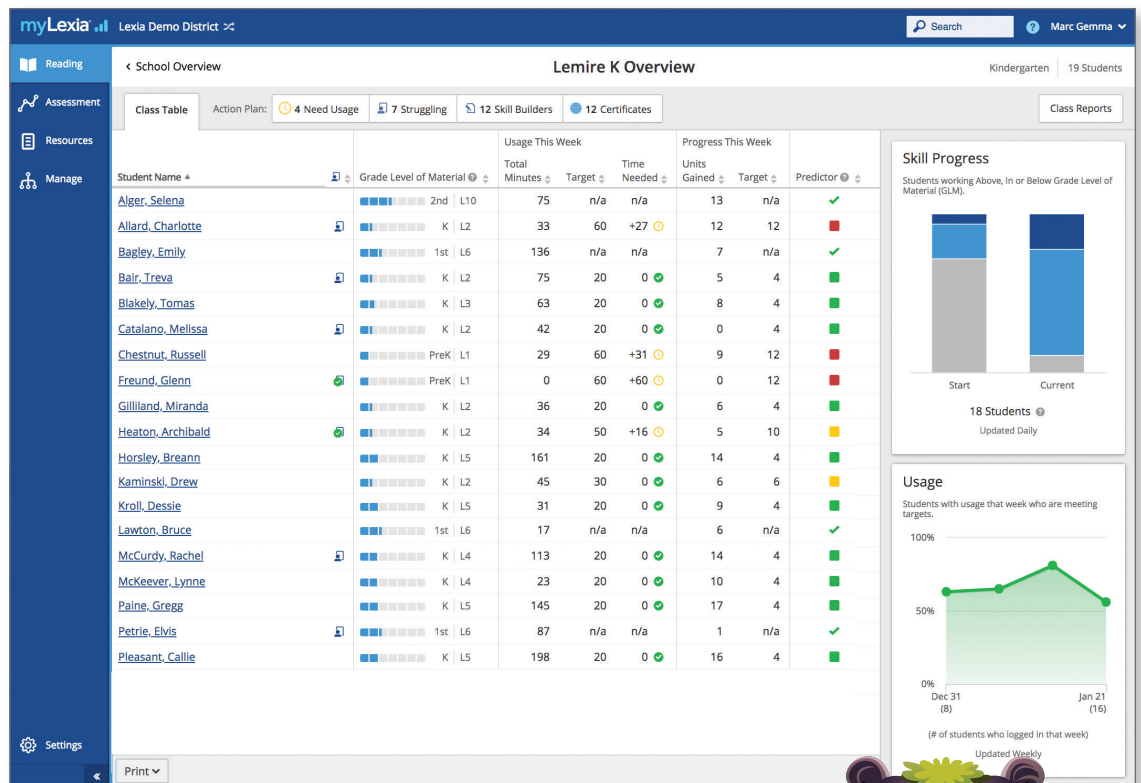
myLexia Lexia Demo District

Search Marc Gemma

Reading
Assessment
Resources
Manage

‹ School Overview

Lemire K Overview

Kindergarten | 19 Students

Class Table

Action Plan: 4 Need Usage | 7 Struggling | 12 Skill Builders | 12 Certificates

Class Reports

| Student Name | | Grade Level of Material | Usage This Week Total Minutes | Target | Time Needed | Progress This Week Units Gained | Target | Predictor |
|---|---|---|---|---|---|---|---|---|
| Alger, Selena | | 2nd \| L10 | 75 | n/a | n/a | 13 | n/a | ✓ |
| Allard, Charlotte | | K \| L2 | 33 | 60 | +27 | 12 | 12 | |
| Bagley, Emily | | 1st \| L6 | 136 | n/a | n/a | 7 | n/a | ✓ |
| Bair, Treva | | K \| L2 | 75 | 20 | 0 | 5 | 4 | |
| Blakely, Tomas | | K \| L3 | 63 | 20 | 0 | 8 | 4 | |
| Catalano, Melissa | | K \| L2 | 42 | 20 | 0 | 0 | 4 | |
| Chestnut, Russell | | PreK \| L1 | 29 | 60 | +31 | 9 | 12 | |
| Freund, Glenn | | PreK \| L1 | 0 | 60 | +60 | 0 | 12 | |
| Gilliland, Miranda | | K \| L2 | 36 | 20 | 0 | 6 | 4 | |
| Heaton, Archibald | | K \| L2 | 34 | 50 | +16 | 5 | 10 | |
| Horsley, Breann | | K \| L5 | 161 | 20 | 0 | 14 | 4 | |
| Kaminski, Drew | | K \| L2 | 45 | 30 | 0 | 6 | 6 | |
| Kroll, Dessie | | K \| L5 | 31 | 20 | 0 | 9 | 4 | |
| Lawton, Bruce | | 1st \| L6 | 17 | n/a | n/a | 6 | n/a | ✓ |
| McCurdy, Rachel | | K \| L4 | 113 | 20 | 0 | 14 | 4 | |
| McKeever, Lynne | | K \| L4 | 23 | 20 | 0 | 10 | 4 | |
| Paine, Gregg | | K \| L5 | 145 | 20 | 0 | 17 | 4 | |
| Petrie, Elvis | | 1st \| L6 | 87 | n/a | n/a | 1 | n/a | ✓ |
| Pleasant, Callie | | K \| L5 | 198 | 20 | 0 | 16 | 4 | |

Skill Progress
Students working Above, In or Below Grade Level of Material (GLM).
Start Current
18 Students
Updated Daily

Usage
Students with usage that week who are meeting targets.
100%
50%
0%
Dec 31 (8)
Jan 21 (16)
(# of students who logged in that week)
Updated Weekly

Settings
«
Print